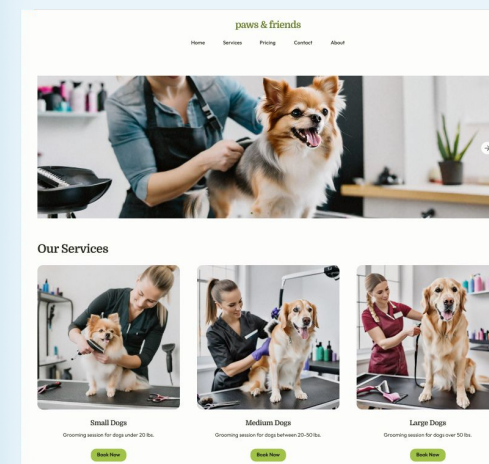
paws & friends

Home Services Pricing Contact About

Our Services

Small Dogs

Grooming session for dogs under 20 lbs.

Book Now

Medium Dogs

Grooming session for dogs between 20-50 lbs.

Book Now

Large Dogs

Grooming session for dogs over 50 lbs.

Book Now